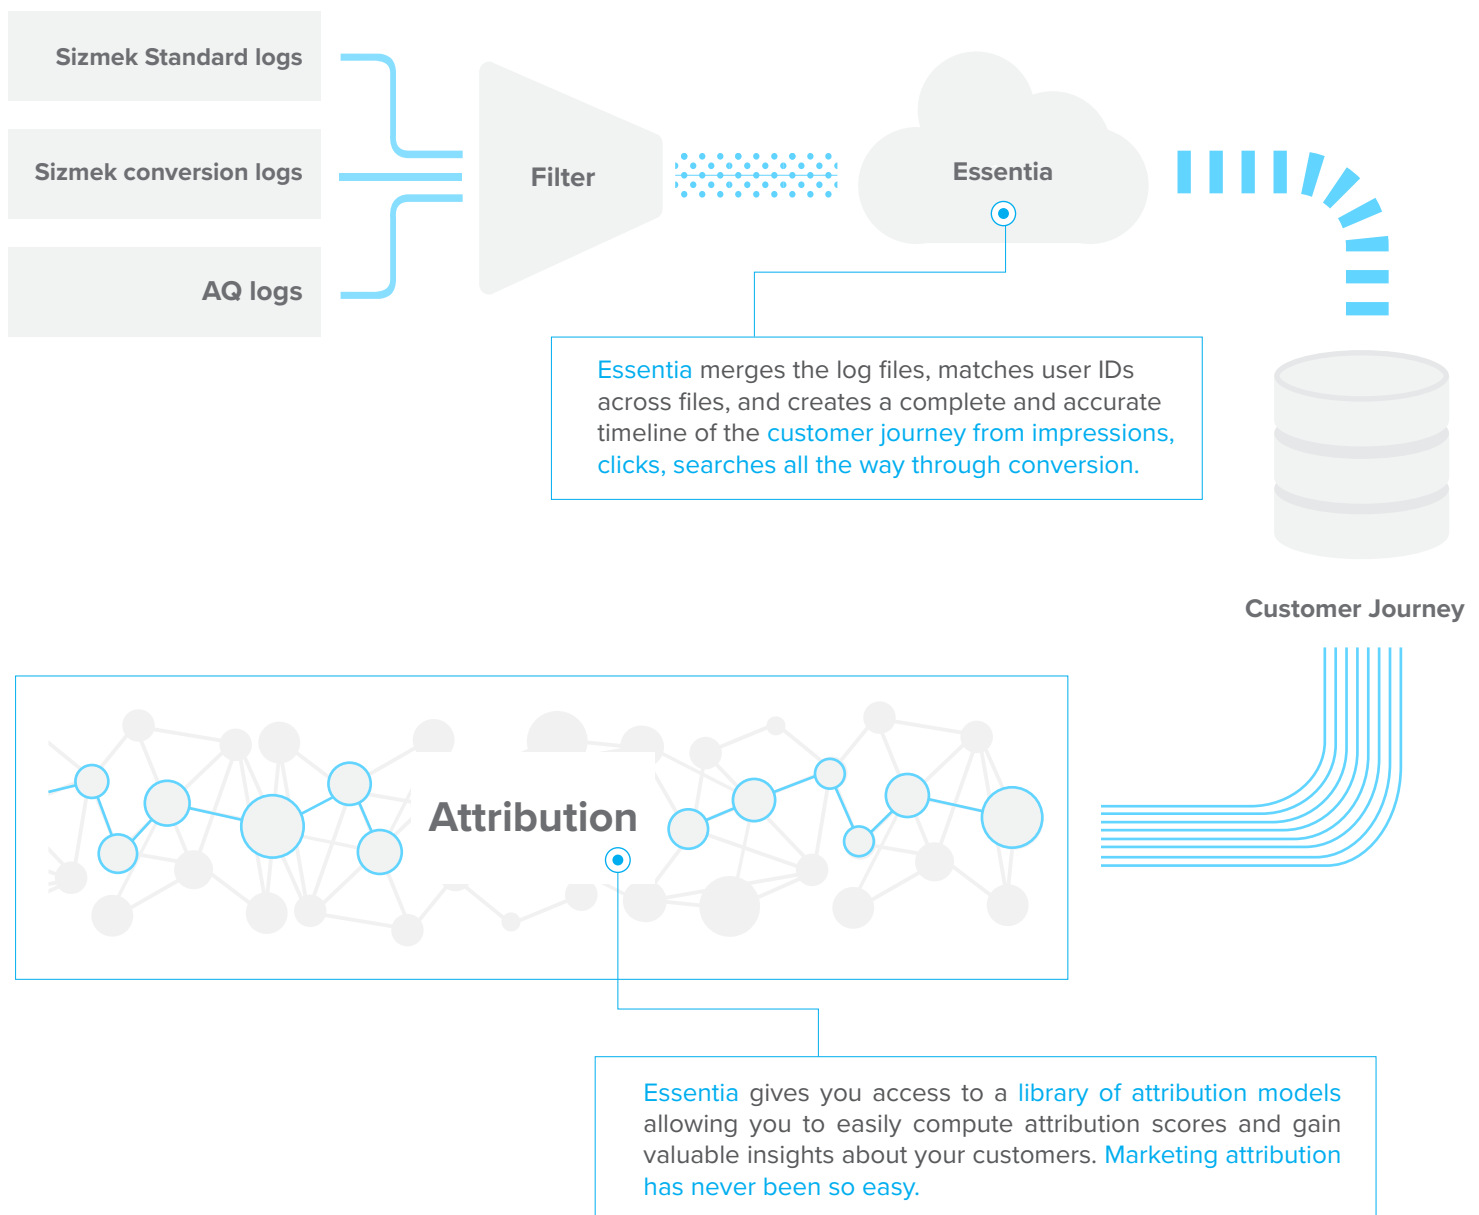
Sizmek Standard logs

Sizmek conversion logs

AQ logs

Filter

Essentia

Essentia merges the log files, matches user IDs across files, and creates a complete and accurate timeline of the customer journey from impressions, clicks, searches all the way through conversion.

Customer Journey

Attribution

Essentia gives you access to a library of attribution models allowing you to easily compute attribution scores and gain valuable insights about your customers. Marketing attribution has never been so easy.